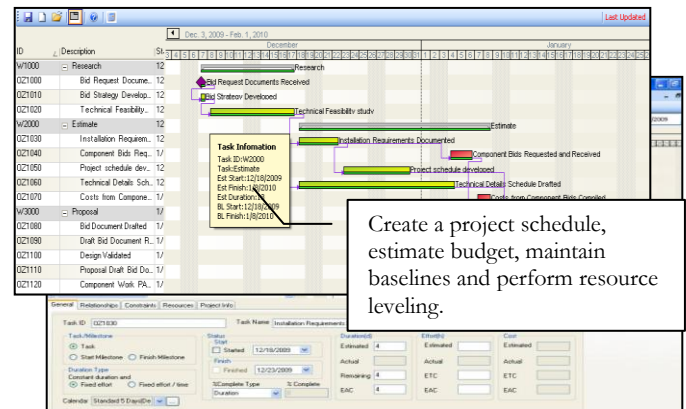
Last Updated

Dec. 3, 2009 - Feb. 1, 2010

December

January

3 4 5 6 7 8 9 10 11 12 13 14 15 16 17 18 19 20 21 22 23 24 25 26 27 28 29 30 31 1 2 3 4 5 6 7 8 9 10 11 12 13 14 15 16 17 18 19 20 21 22 23 24 25 26 27 28 29 30 31 1

| ID | Description | St |
|---|---|---|
| W1000 | Research | 12 |
| OZ1000 | Bid Request Docume... | 12 |
| OZ1010 | Bid Strategy Develop... | 12 |
| OZ1020 | Technical Feasibility... | 12 |
| W2000 | Estimate | 12 |
| OZ1030 | Installation Requirem... | 12 |
| OZ1040 | Component Bids Req... | 12 |
| OZ1050 | Project schedule dev... | 12 |
| OZ1060 | Technical Details Sch... | 12 |
| OZ1070 | Costs from Compone... | 12 |
| W3000 | Proposal | 1/ |
| OZ1080 | Bid Document Drafted | 1/ |
| OZ1090 | Draft Bid Document R... | 1/ |
| OZ1100 | Design Validated | 1/ |
| OZ1110 | Proposal Draft Bid Do... | 1/ |
| OZ1120 | Component Work PA... | 1/ |

Research

Bid Request Documents Received

Bid Strategy Developed

Technical Feasibility study

Estimate

Installation Requirements Documented

Component Bids Requested and Received

Project schedule developed

Technical Details Schedule Drafted

Costs from Component Bids Compiled

Task Infomation
Task ID:W2000
Task:Estimate
Est Start:12/18/2009
Est Finish:1/8/2010
Est Duration:1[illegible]
BL Start:12/18/2009
BL Finish:1/8/2010

2009

Create a project schedule, estimate budget, maintain baselines and perform resource leveling.

General Relationships Constraints Resources Project Info

Task ID OZ1030 Task Name Installation Requirements

Task/Milestone
Task
Start Milestone Finish Milestone

Duration Type
Constant duration and
Fixed effort Fixed effort / line

Status
Start
Started 12/18/2009
Finish
Finished 12/23/2009
%Complete Type % Complete
Duration

Duration(d)
Estimated 4
Actual
Remaining 4
EAC 4

Effort(h)
Estimated
Actual
ETC
EAC

Cost
Estimated
Actual
ETC
EAC

Calendar Standard 5 Days/De